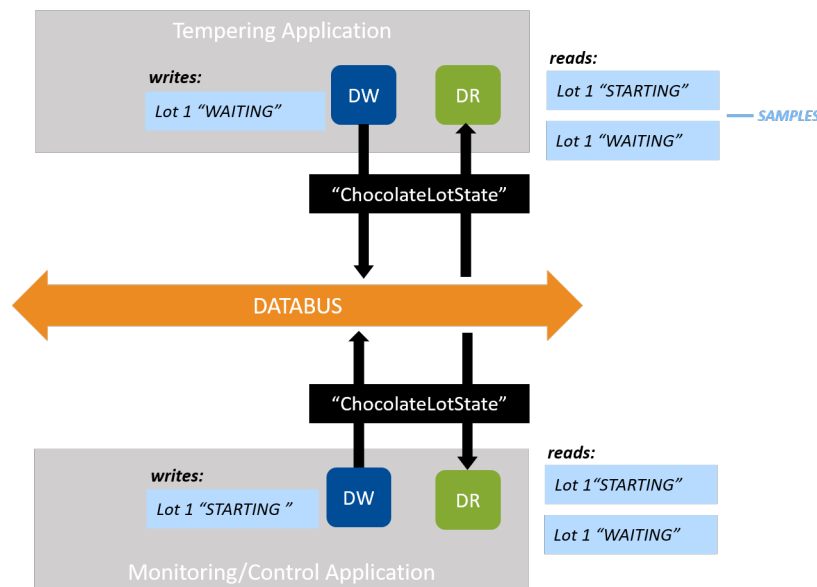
Tempering Application

writes:

Lot 1 “WAITING”

DW

DR

reads:

Lot 1 “STARTING”

Lot 1 “WAITING”

SAMPLES

“ChocolateLotState”

DATABUS

“ChocolateLotState”

writes:

Lot 1 “STARTING ”

DW

DR

reads:

Lot 1“STARTING”

Lot 1 “WAITING”

Monitoring/Control Application